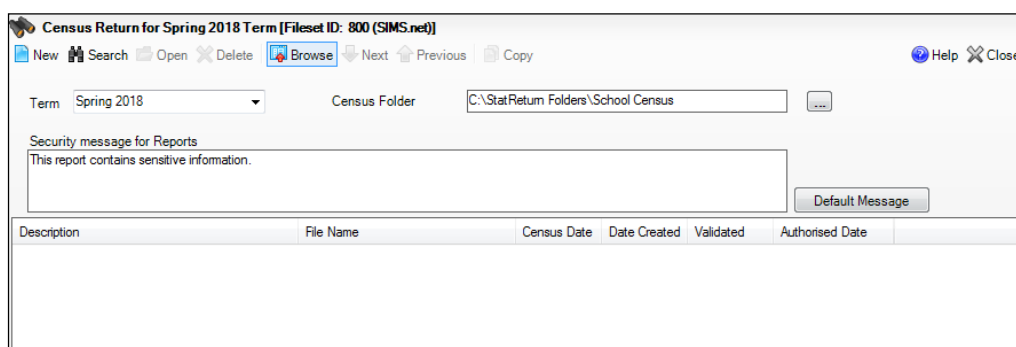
Census Return for Spring 2018 Term [Fileset ID: 800 (SIMS.net)]

New Search Open Delete Browse Next Previous Copy Help Close

Term Spring 2018

Census Folder C:\StatReturn Folders\School Census ...

Security message for Reports
This report contains sensitive information.

Default Message

| Description | File Name | Census Date | Date Created | Validated | Authorised Date |
|---|---|---|---|---|---|